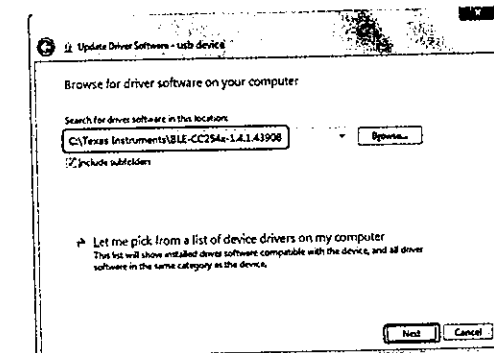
Update Driver Software - usb device

Browse for driver software on your computer

Search for driver software in this location:

C:\Texas Instruments\BLE-CC254x-1.4.1.43908

Browse...

Include subfolders

→ Let me pick from a list of device drivers on my computer
This list will show installed driver software compatible with the device, and all driver software in the same category as the device.

Next Cancel